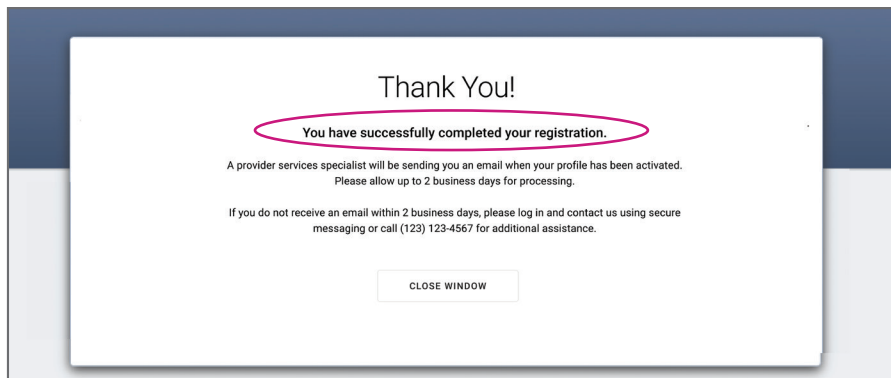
Thank You!

You have successfully completed your registration.

A provider services specialist will be sending you an email when your profile has been activated. Please allow up to 2 business days for processing.

If you do not receive an email within 2 business days, please log in and contact us using secure messaging or call (123) 123-4567 for additional assistance.

CLOSE WINDOW